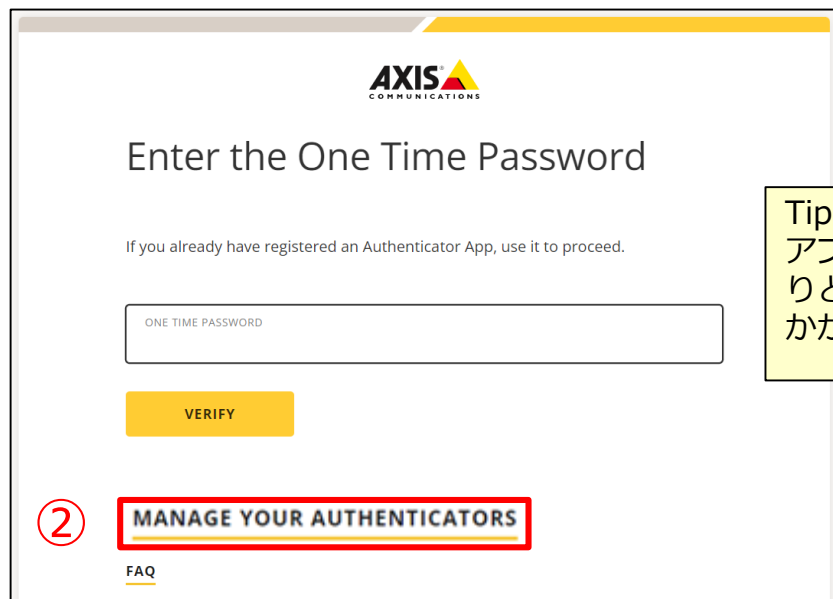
AXIS
COMMUNICATIONS

Enter the One Time Password

If you already have registered an Authenticator App, use it to proceed.

ONE TIME PASSWORD

VERIFY

②

MANAGE YOUR AUTHENTICATORS

FAQ

Tip
アプ
りと
かか